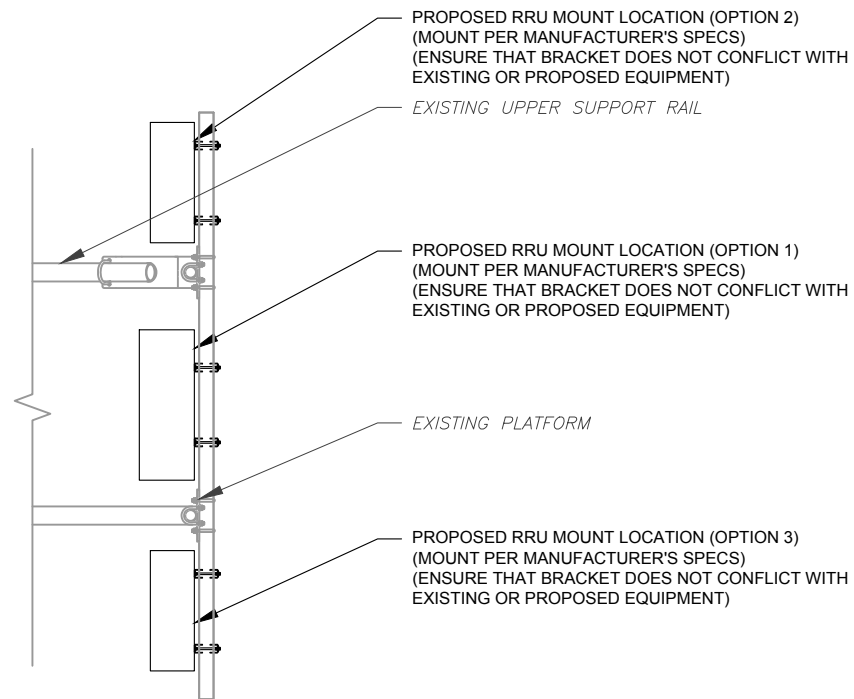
PROPOSED RRU MOUNT LOCATION (OPTION 2)
(MOUNT PER MANUFACTURER'S SPECS)
(ENSURE THAT BRACKET DOES NOT CONFLICT WITH EXISTING OR PROPOSED EQUIPMENT)

EXISTING UPPER SUPPORT RAIL

PROPOSED RRU MOUNT LOCATION (OPTION 1)
(MOUNT PER MANUFACTURER'S SPECS)
(ENSURE THAT BRACKET DOES NOT CONFLICT WITH EXISTING OR PROPOSED EQUIPMENT)

EXISTING PLATFORM

PROPOSED RRU MOUNT LOCATION (OPTION 3)
(MOUNT PER MANUFACTURER'S SPECS)
(ENSURE THAT BRACKET DOES NOT CONFLICT WITH EXISTING OR PROPOSED EQUIPMENT)